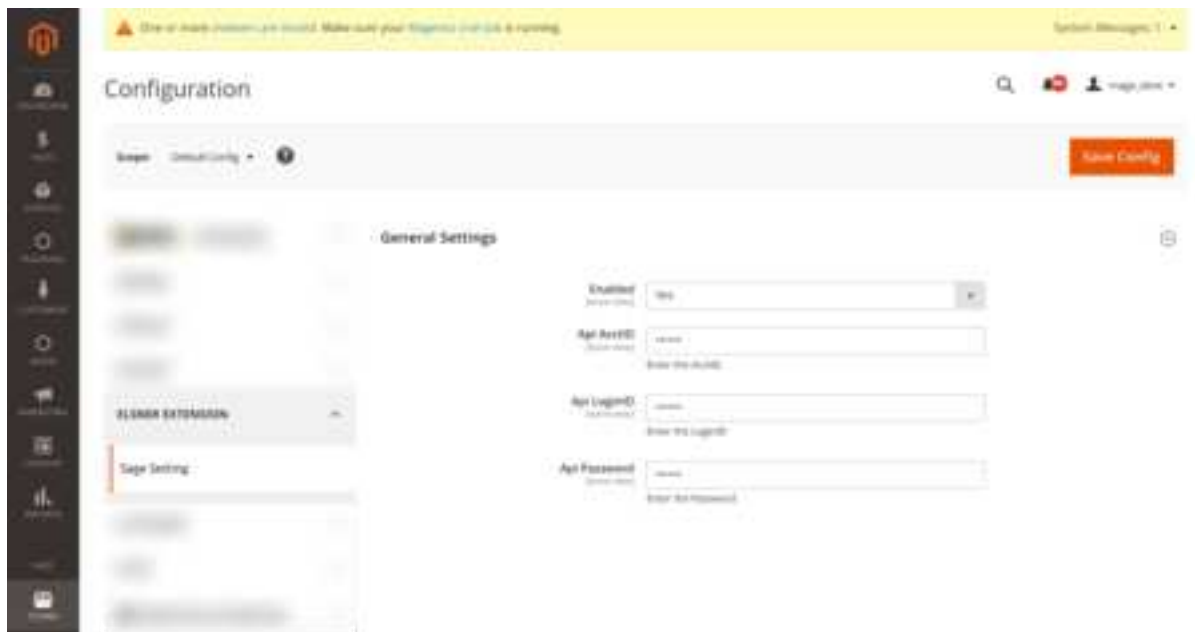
One or more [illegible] are invalid. Make sure your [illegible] is running.

System Messages: 1

Configuration

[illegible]

Scope: Default Config ?

Save Config

ELSNER EXTENSION

Sage Setting

General Settings

Enabled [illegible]
Yes

Api AcctID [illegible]
Enter the AcctID

Api LoginID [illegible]
Enter the LoginID

Api Password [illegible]
Enter the Password